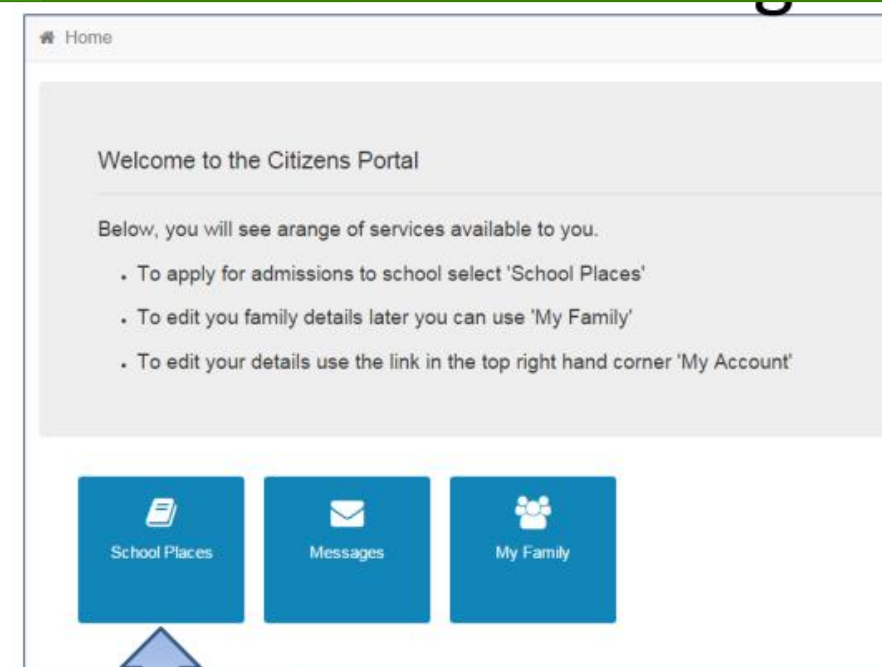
Home

Welcome to the Citizens Portal

Below, you will see arange of services available to you.

- To apply for admissions to school select 'School Places'
- To edit you family details later you can use 'My Family'
- To edit your details use the link in the top right hand corner 'My Account'

School Places

Messages

My Family